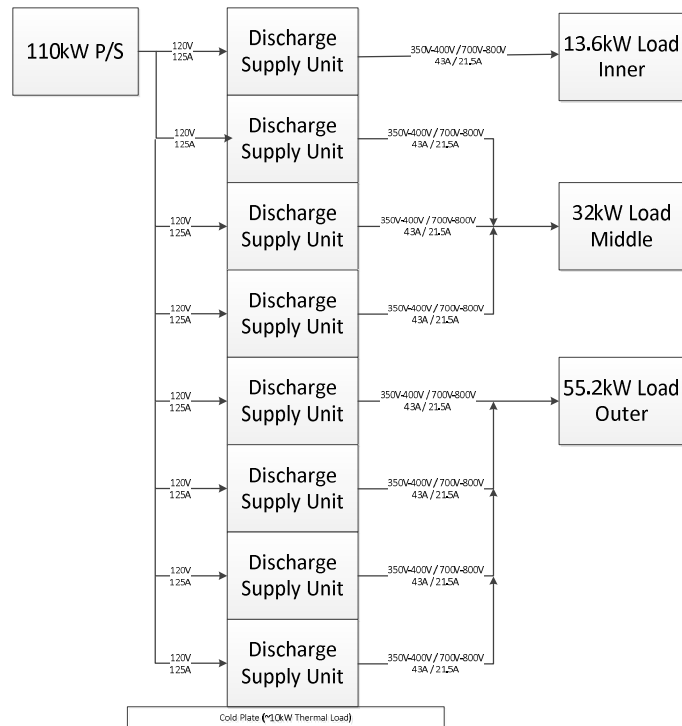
110kW P/S

120V
125A

Discharge Supply Unit

350V-400V / 700V-800V
43A / 21.5A

13.6kW Load Inner

120V
125A

Discharge Supply Unit

350V-400V / 700V-800V
43A / 21.5A

120V
125A

Discharge Supply Unit

350V-400V / 700V-800V
43A / 21.5A

32kW Load Middle

120V
125A

Discharge Supply Unit

350V-400V / 700V-800V
43A / 21.5A

120V
125A

Discharge Supply Unit

350V-400V / 700V-800V
43A / 21.5A

55.2kW Load Outer

120V
125A

Discharge Supply Unit

350V-400V / 700V-800V
43A / 21.5A

120V
125A

Discharge Supply Unit

350V-400V / 700V-800V
43A / 21.5A

120V
125A

Discharge Supply Unit

350V-400V / 700V-800V
43A / 21.5A

Cold Plate (~10kW Thermal Load)